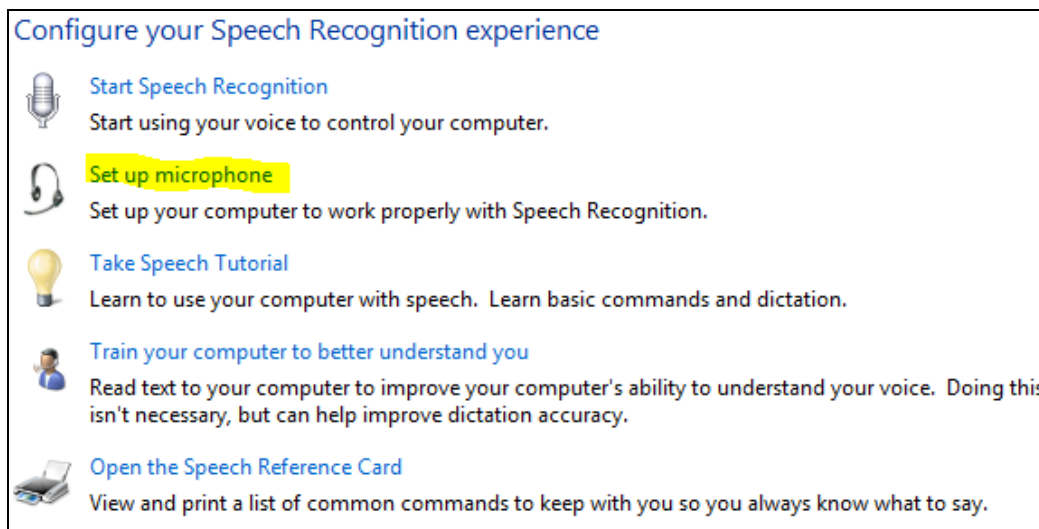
Configure your Speech Recognition experience

Start Speech Recognition
Start using your voice to control your computer.

Set up microphone
Set up your computer to work properly with Speech Recognition.

Take Speech Tutorial
Learn to use your computer with speech. Learn basic commands and dictation.

Train your computer to better understand you
Read text to your computer to improve your computer's ability to understand your voice. Doing this isn't necessary, but can help improve dictation accuracy.

Open the Speech Reference Card
View and print a list of common commands to keep with you so you always know what to say.